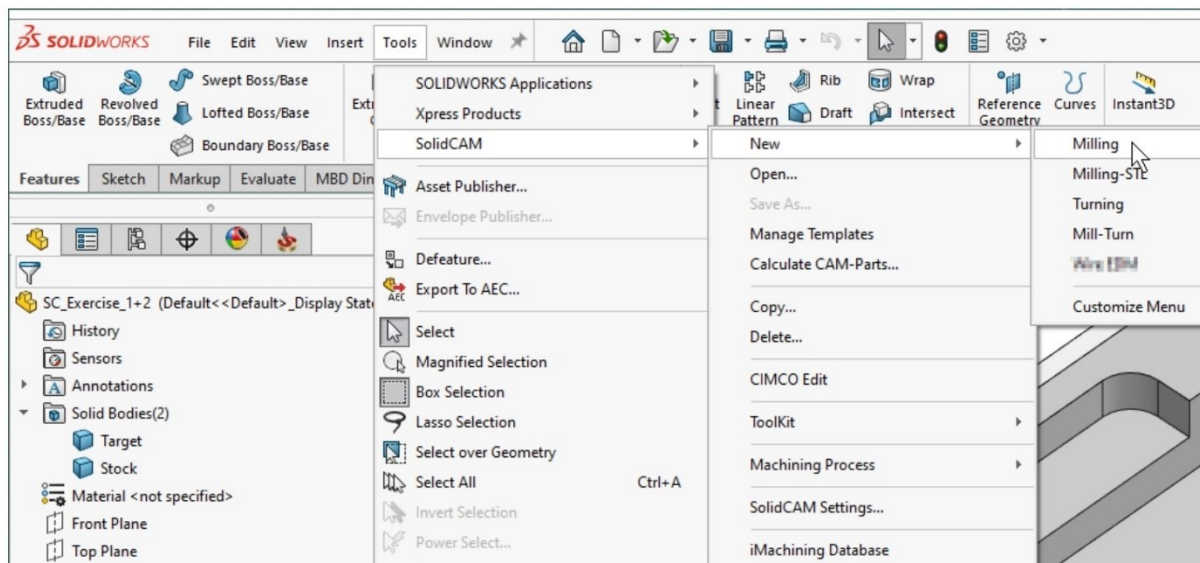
SOLIDWORKS File Edit View Insert Tools Window

Extruded Boss/Base
Revolved Boss/Base
Swept Boss/Base
Lofted Boss/Base
Boundary Boss/Base
Ext

Linear Pattern
Rib
Draft
Wrap
Intersect
Reference Geometry
Curves
Instant3D

Features Sketch Markup Evaluate MBD Din

SC_Exercise_1+2 (Default<<Default>_Display State
History
Sensors
Annotations
Solid Bodies(2)
Target
Stock
Material <not specified>
Front Plane
Top Plane

SOLIDWORKS Applications
Xpress Products
SolidCAM
Asset Publisher...
Envelope Publisher...
Defeature...
Export To AEC...
Select
Magnified Selection
Box Selection
Lasso Selection
Select over Geometry
Select All Ctrl+A
Invert Selection
Power Select...

New
Open...
Save As...
Manage Templates
Calculate CAM-Parts...
Copy...
Delete...
CIMCO Edit
ToolKit
Machining Process
SolidCAM Settings...
iMachining Database

Milling
Milling-STL
Turning
Mill-Turn
Wire EDM
Customize Menu